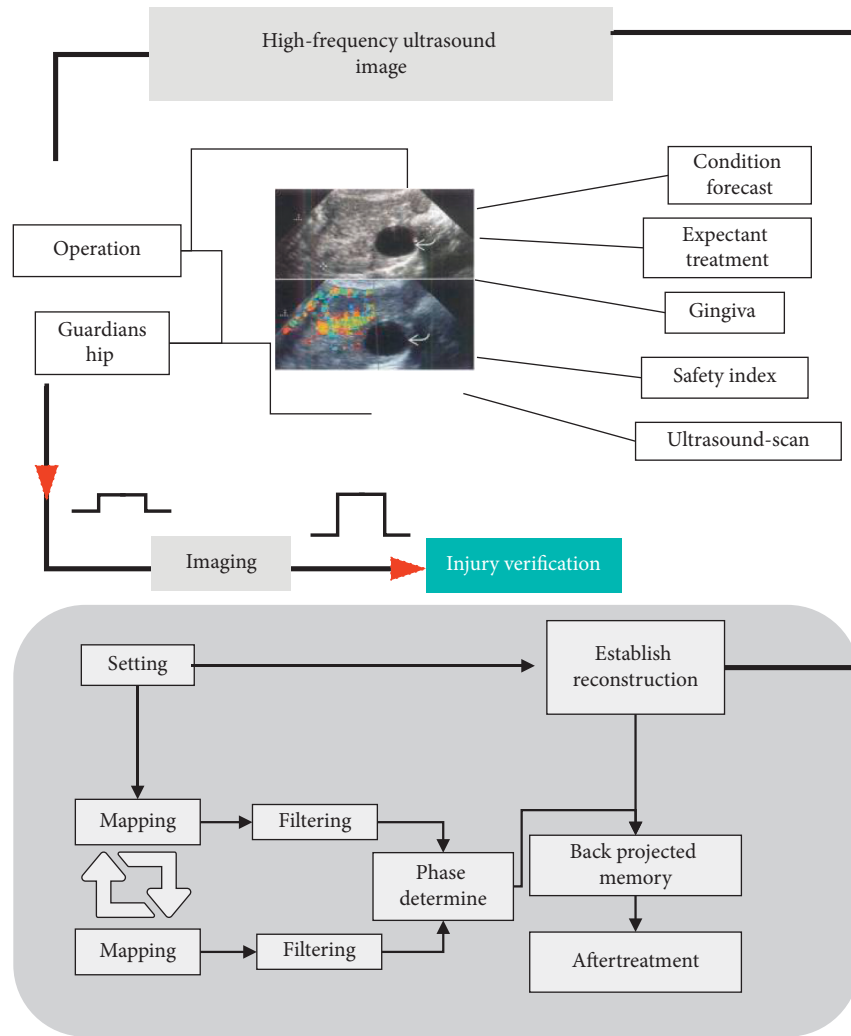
High-frequency ultrasound image

Operation

Guardians hip

Condition forecast

Expectant treatment

Gingiva

Safety index

Ultrasound-scan

Imaging

Injury verification

Setting

Establish reconstruction

Mapping

Filtering

Phase determine

Back projected memory

Mapping

Filtering

Aftertreatment